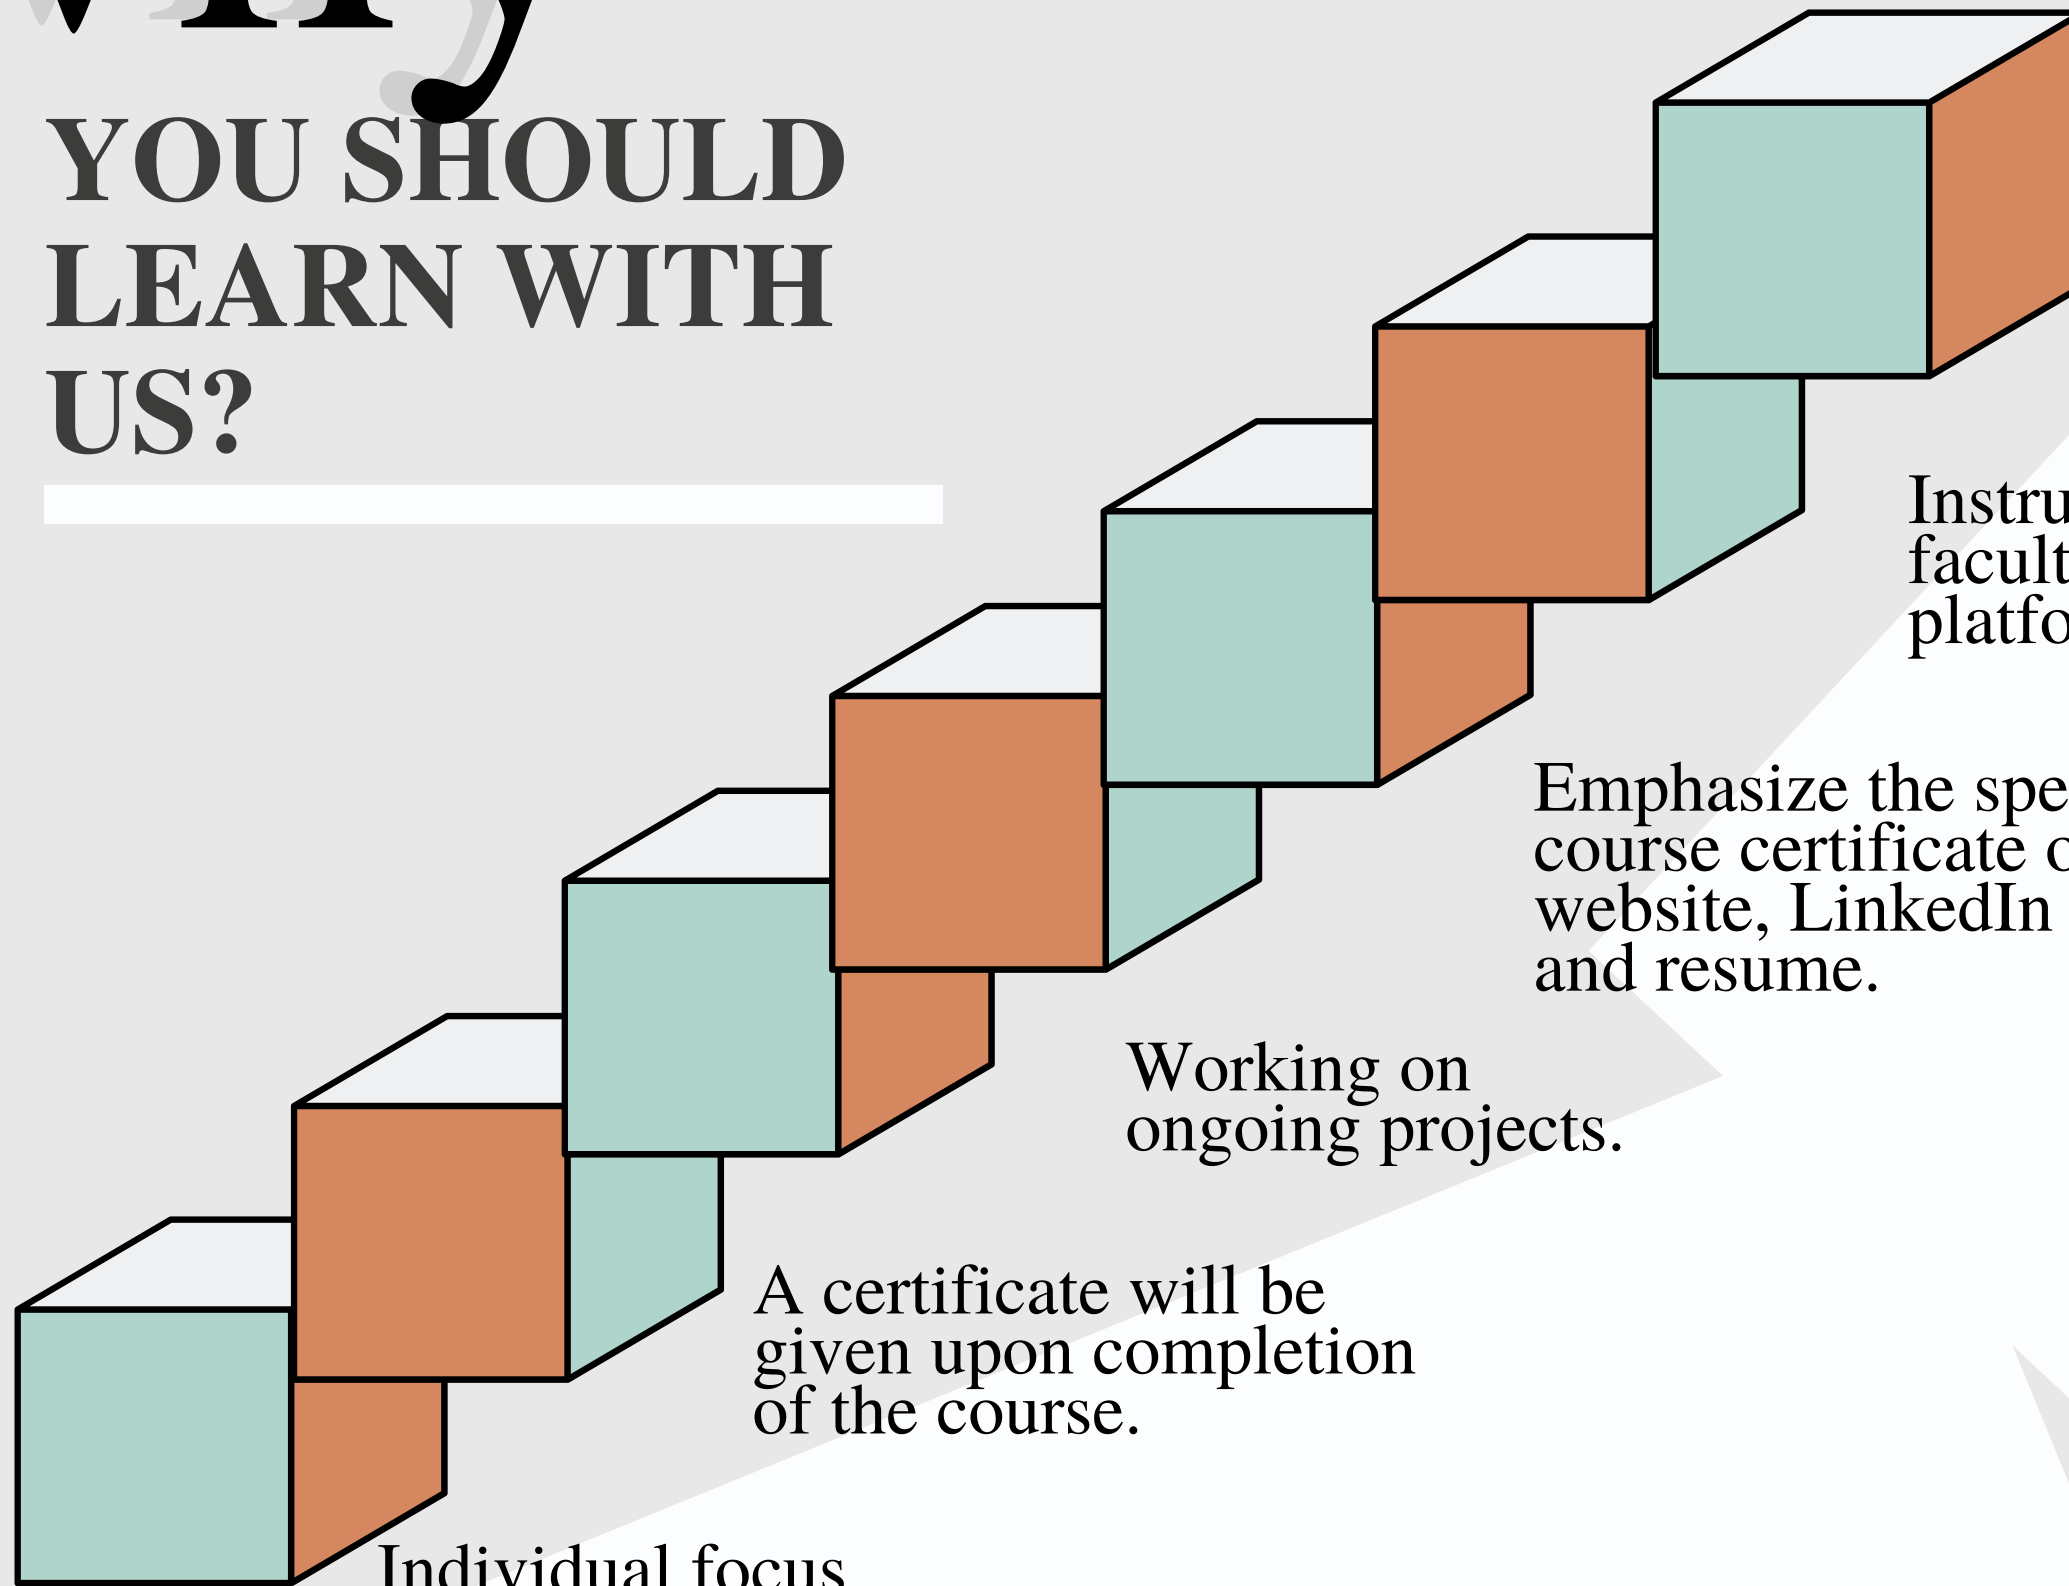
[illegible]

YOU SHOULD LEARN WITH US?

Instru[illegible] facult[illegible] platfo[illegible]

Emphasize the spe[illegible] course certificate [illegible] website, LinkedIn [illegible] and resume.

Working on ongoing projects.

A certificate will be given upon completion of the course.

Individual focus